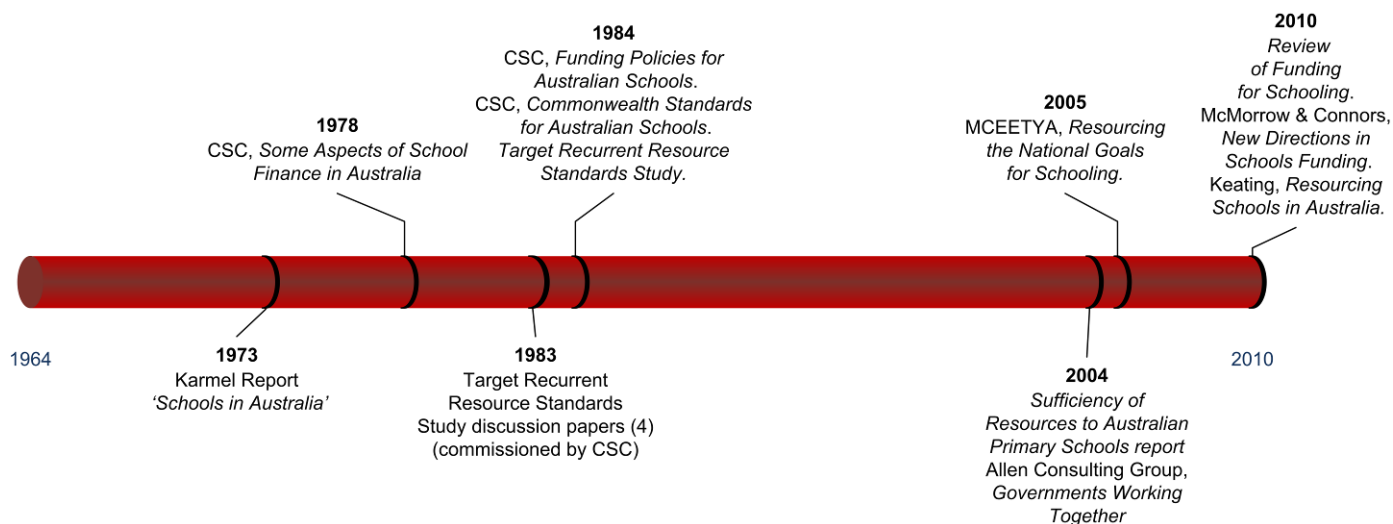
1984
CSC, Funding Policies for Australian Schools.
CSC, Commonwealth Standards for Australian Schools.
Target Recurrent Resource Standards Study.

2010
Review of Funding for Schooling.
McMorrow & Connors, New Directions in Schools Funding.
Keating, Resourcing Schools in Australia.

1978
CSC, Some Aspects of School Finance in Australia

2005
MCEETYA, Resourcing the National Goals for Schooling.

1964

1973
Karmel Report
'Schools in Australia'

1983
Target Recurrent Resource Standards Study discussion papers (4) (commissioned by CSC)

2004
Sufficiency of Resources to Australian Primary Schools report
Allen Consulting Group, Governments Working Together

2010